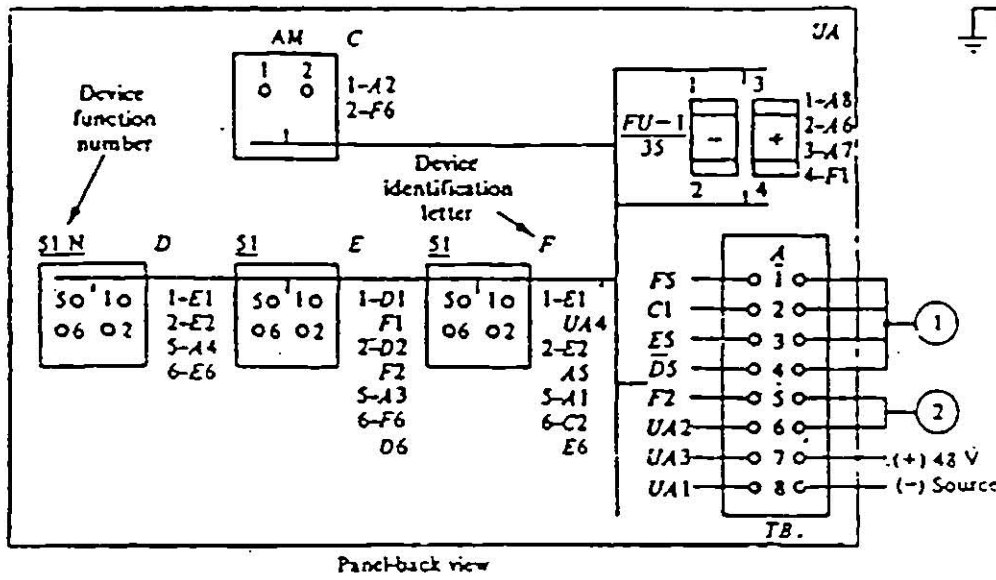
AM C
1 2
1-A2
2-F6

UA

Device function number

FU-1
35
1 3
2 4
-
+
1-A8
2-A6
3-A7
4-F1

Device identification letter

51 N D 51 E 51 F

5 1 5 1
0 0
6 2

1-E1
2-E2
5-A4
6-E6

1-D1
F1
2-D2
F2
5-A3
6-F6
D6

1-E1
UA4
2-E2
A5
5-A1
6-C2
E6

A
F5 1
C1 2
E5 3
D5 4
F2 5
UA2 6
UA3 7
UA1 8
TB.

1
2
(+) 48 V
(-) Source

Panel-back view